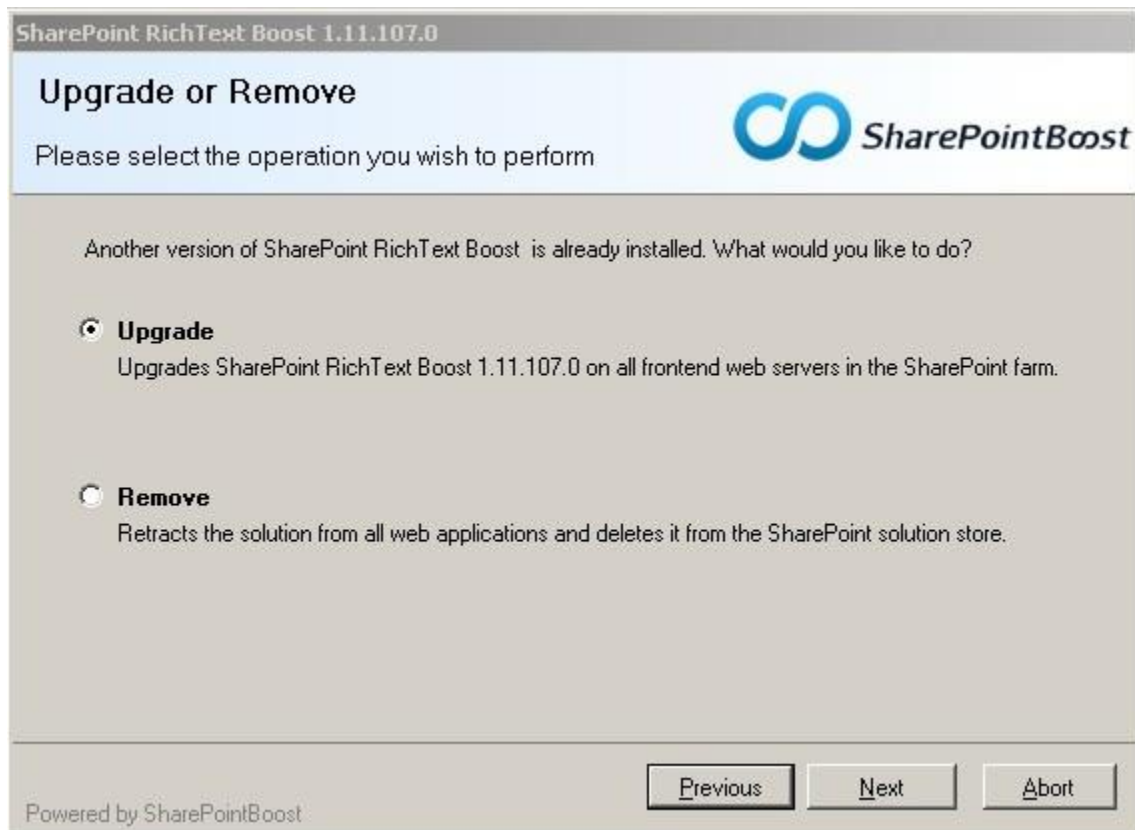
SharePoint RichText Boost 1.11.107.0

Upgrade or Remove

Please select the operation you wish to perform

SharePointBoost

Another version of SharePoint RichText Boost is already installed. What would you like to do?

Upgrade
Upgrades SharePoint RichText Boost 1.11.107.0 on all frontend web servers in the SharePoint farm.

Remove
Retracts the solution from all web applications and deletes it from the SharePoint solution store.

Powered by SharePointBoost

Previous

Next

Abort